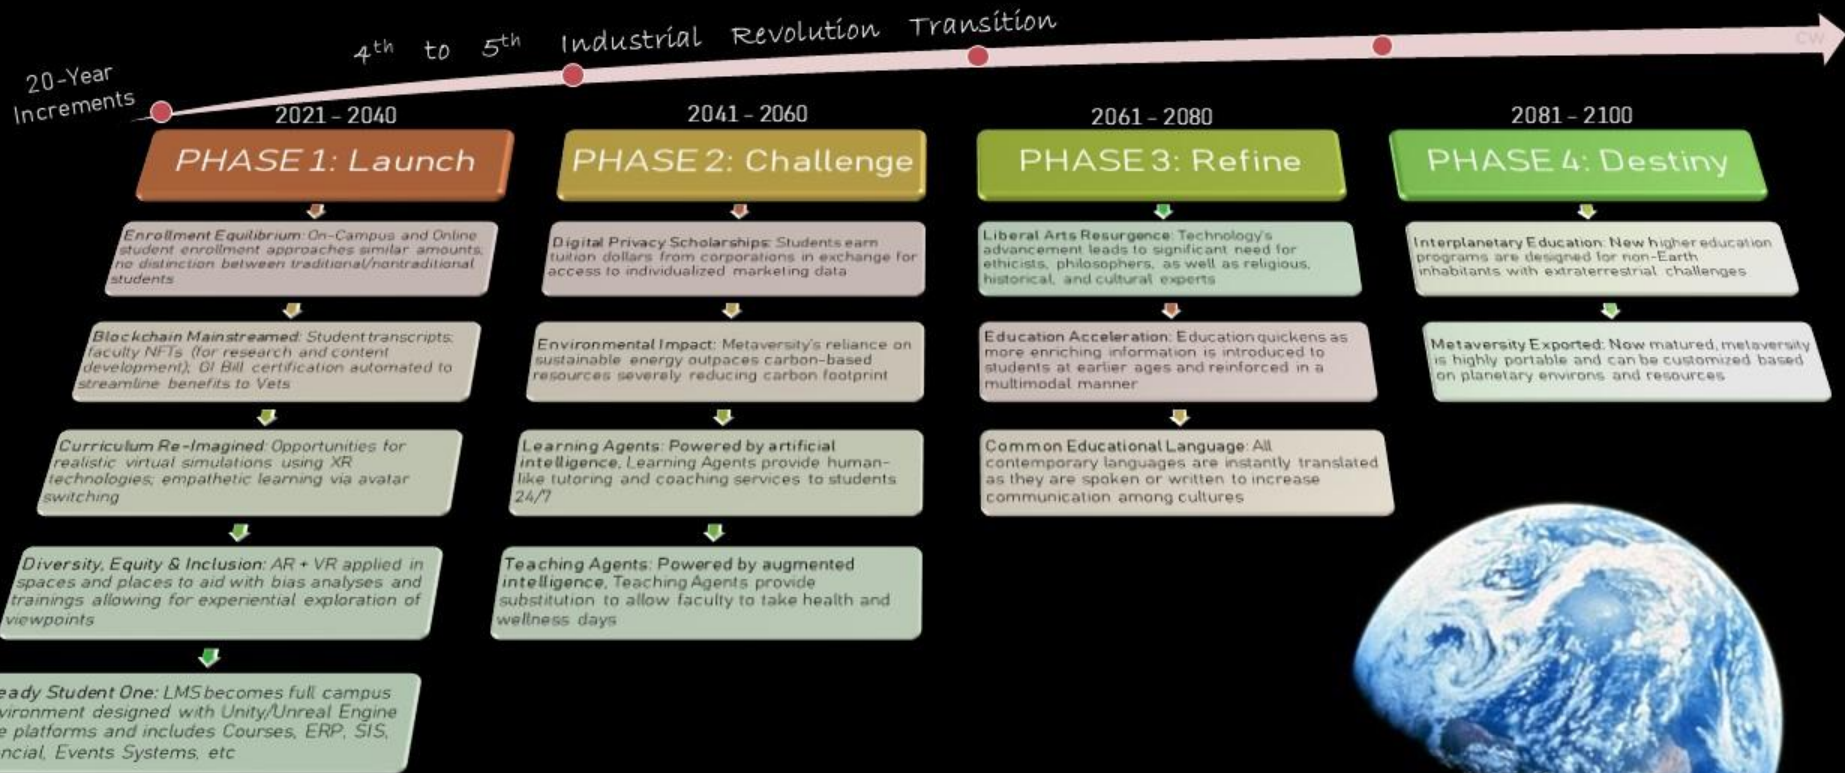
$4^{th}$ to $5^{th}$ Industrial Revolution Transition

20-Year Increments

CW

2021 – 2040

PHASE 1: Launch

Enrollment Equilibrium: On-Campus and Online student enrollment approaches similar amounts; no distinction between traditional/nontraditional students

Blockchain Mainstreamed: Student transcripts; faculty NFTs (for research and content development); GI Bill certification automated to streamline benefits to Vets

Curriculum Re-Imagined: Opportunities for realistic virtual simulations using XR technologies; empathetic learning via avatar switching

Diversity, Equity & Inclusion: AR + VR applied in spaces and places to aid with bias analyses and trainings allowing for experiential exploration of viewpoints

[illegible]eady Student One: LMS becomes full campus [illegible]vironment designed with Unity/Unreal Engine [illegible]e platforms and includes Courses, ERP, SIS, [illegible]ncial, Events Systems, etc

2041 – 2060

PHASE 2: Challenge

Digital Privacy Scholarships: Students earn tuition dollars from corporations in exchange for access to individualized marketing data

Environmental Impact: Metaversity's reliance on sustainable energy outpaces carbon-based resources severely reducing carbon footprint

Learning Agents: Powered by artificial intelligence, Learning Agents provide human-like tutoring and coaching services to students 24/7

Teaching Agents: Powered by augmented intelligence, Teaching Agents provide substitution to allow faculty to take health and wellness days

2061 – 2080

PHASE 3: Refine

Liberal Arts Resurgence: Technology's advancement leads to significant need for ethicists, philosophers, as well as religious, historical, and cultural experts

Education Acceleration: Education quickens as more enriching information is introduced to students at earlier ages and reinforced in a multimodal manner

Common Educational Language: All contemporary languages are instantly translated as they are spoken or written to increase communication among cultures

2081 – 2100

PHASE 4: Destiny

Interplanetary Education: New higher education programs are designed for non-Earth inhabitants with extraterrestrial challenges

Metaversity Exported: Now matured, metaversity is highly portable and can be customized based on planetary environs and resources